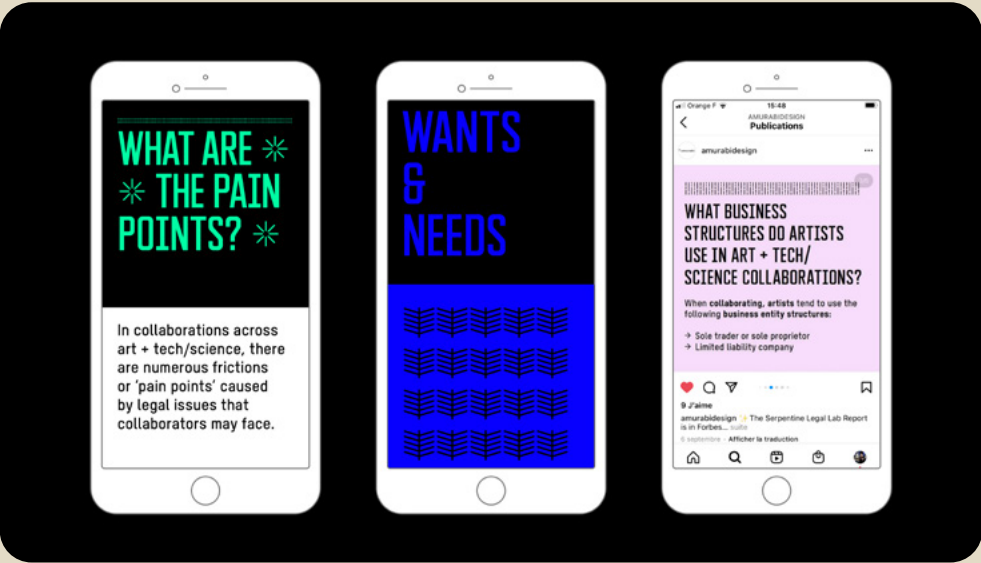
WHAT ARE THE PAIN POINTS?

In collaborations across art + tech/science, there are numerous frictions or 'pain points' caused by legal issues that collaborators may face.

WANTS & NEEDS

Orange F
15:48
AMURABIDESIGN
Publications

amurabidesign

WHAT BUSINESS STRUCTURES DO ARTISTS USE IN ART + TECH/ SCIENCE COLLABORATIONS?

When collaborating, artists tend to use the following business entity structures:

→ Sole trader or sole proprietor
→ Limited liability company

9 J'aime
amurabidesign ✨ The Serpentine Legal Lab Report is in Forbes... suite
6 septembre · Afficher la traduction